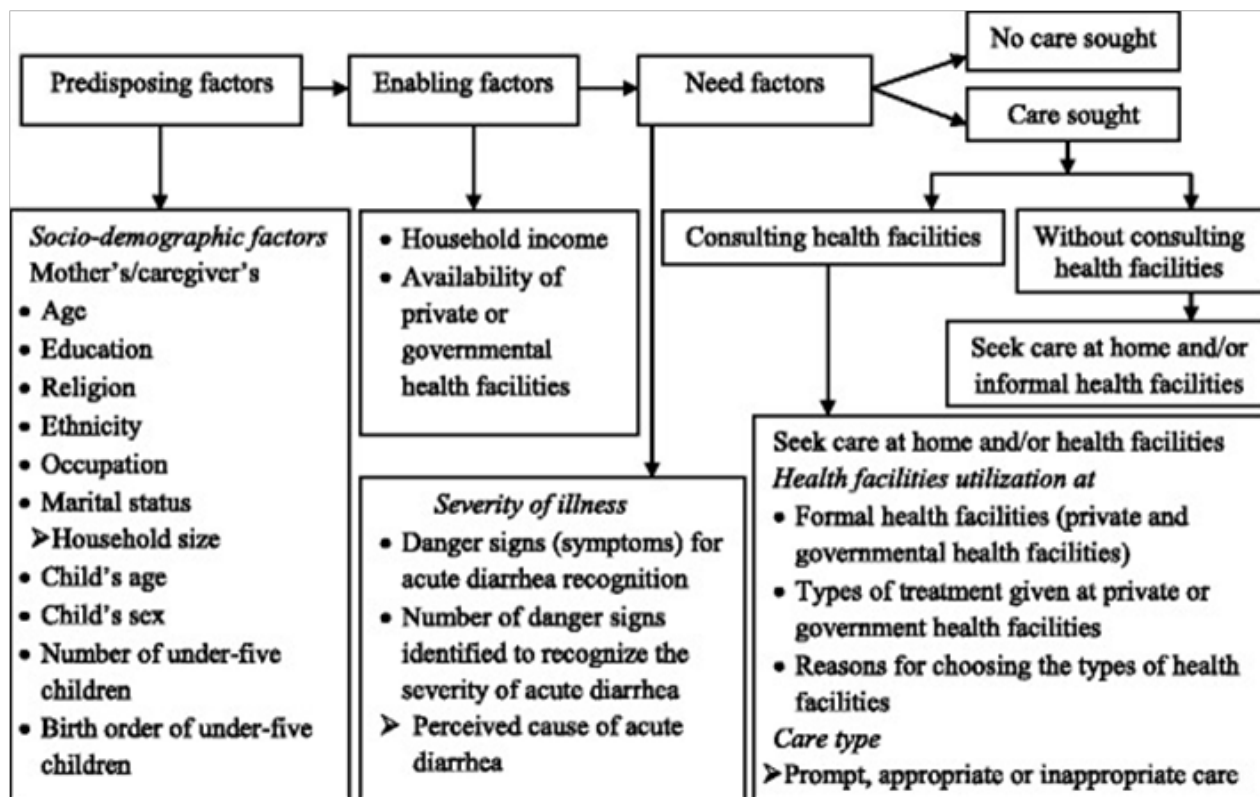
Predisposing factors

Enabling factors

Need factors

No care sought

Care sought

Socio-demographic factors
Mother's/caregiver's
• Age
• Education
• Religion
• Ethnicity
• Occupation
• Marital status
➢Household size
• Child's age
• Child's sex
• Number of under-five children
• Birth order of under-five children

• Household income
• Availability of private or governmental health facilities

Consulting health facilities

Without consulting health facilities

Seek care at home and/or informal health facilities

Severity of illness
• Danger signs (symptoms) for acute diarrhea recognition
• Number of danger signs identified to recognize the severity of acute diarrhea
➢ Perceived cause of acute diarrhea

Seek care at home and/or health facilities
Health facilities utilization at
• Formal health facilities (private and governmental health facilities)
• Types of treatment given at private or government health facilities
• Reasons for choosing the types of health facilities
Care type
➢Prompt, appropriate or inappropriate care